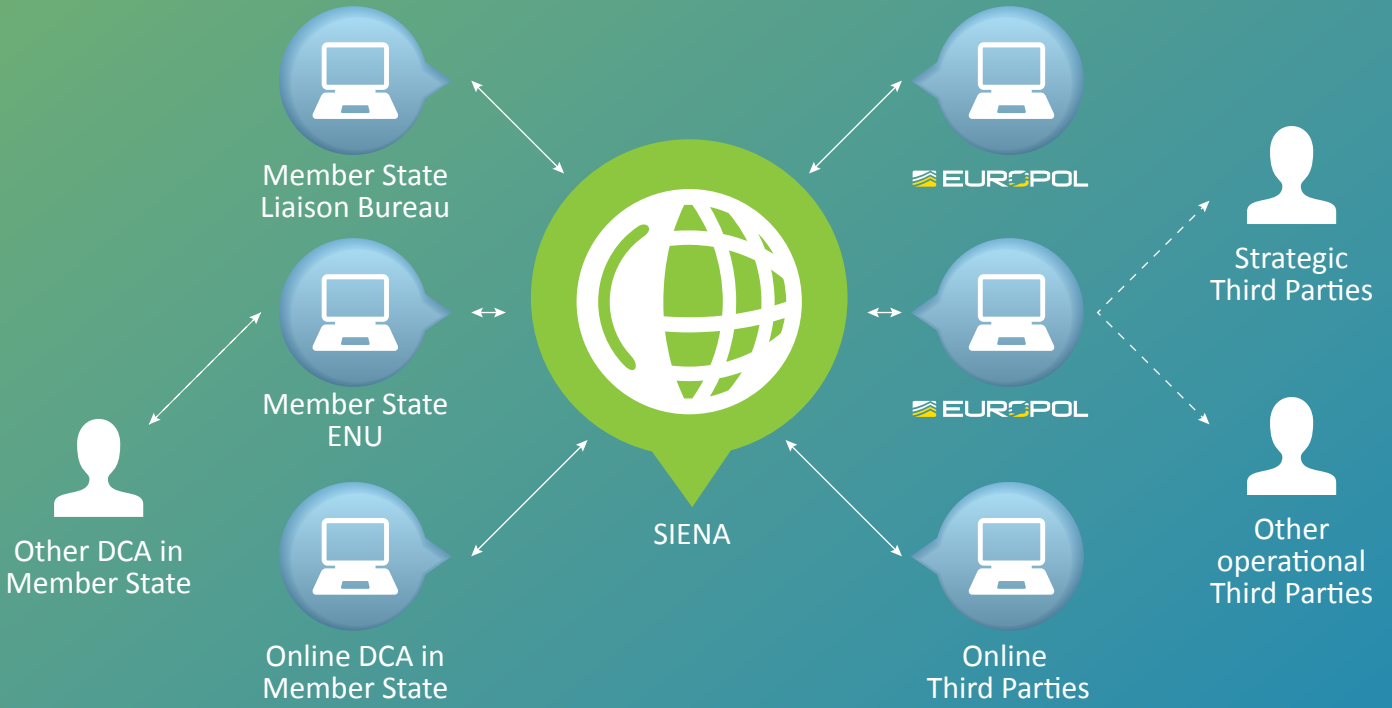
Member State Liaison Bureau

EUROPOL

Strategic Third Parties

Member State ENU

EUROPOL

Other DCA in Member State

SIENA

Other operational Third Parties

Online DCA in Member State

Online Third Parties